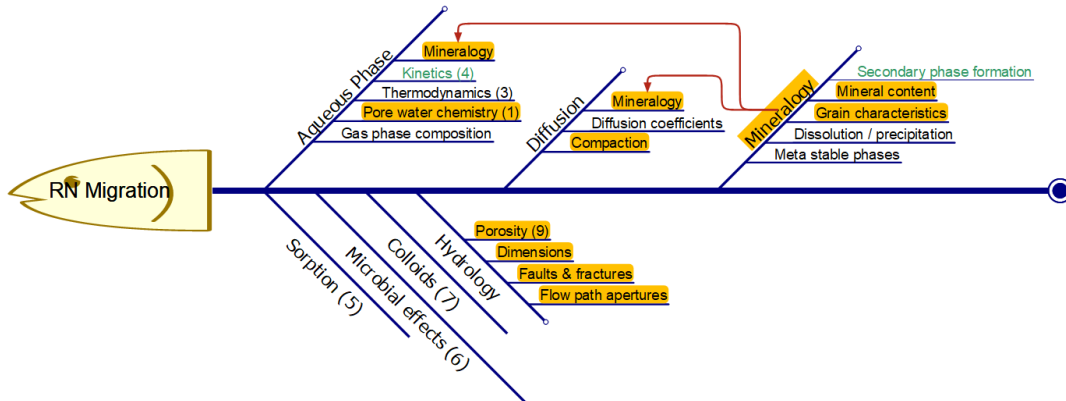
RN Migration

Aqueous Phase
Mineralogy
Kinetics (4)
Thermodynamics (3)
Pore water chemistry (1)
Gas phase composition

Diffusion
Mineralogy
Diffusion coefficients
Compaction

Mineralogy
Secondary phase formation
Mineral content
Grain characteristics
Dissolution / precipitation
Meta stable phases

Sorption (5)

Microbial effects (6)

Colloids (7)

Hydrology
Porosity (9)
Dimensions
Faults & fractures
Flow path apertures